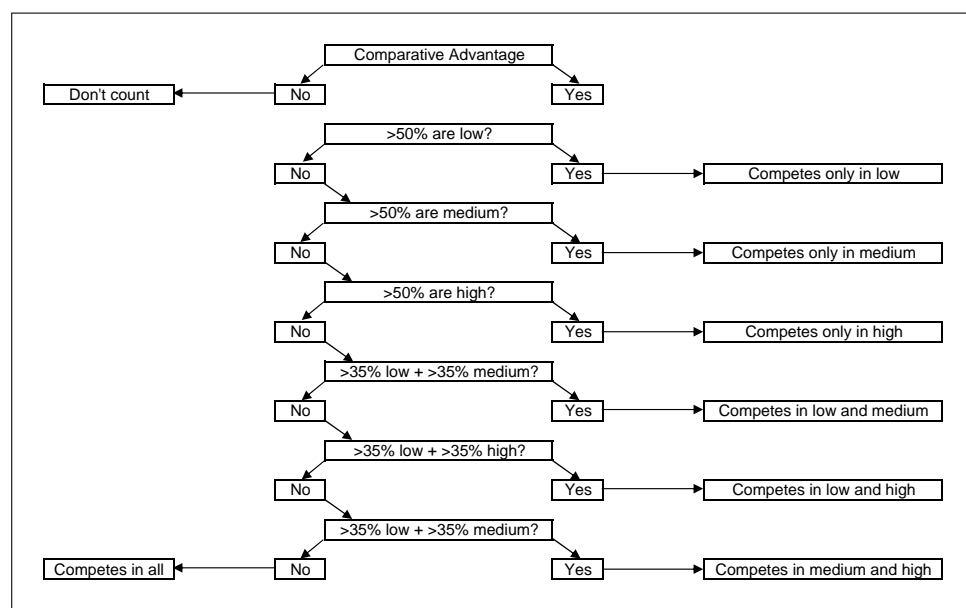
Comparative Advantage

Don't count

No

Yes

>50% are low?

No

Yes

Competes only in low

>50% are medium?

No

Yes

Competes only in medium

>50% are high?

No

Yes

Competes only in high

>35% low + >35% medium?

No

Yes

Competes in low and medium

>35% low + >35% high?

No

Yes

Competes in low and high

>35% low + >35% medium?

Competes in all

No

Yes

Competes in medium and high